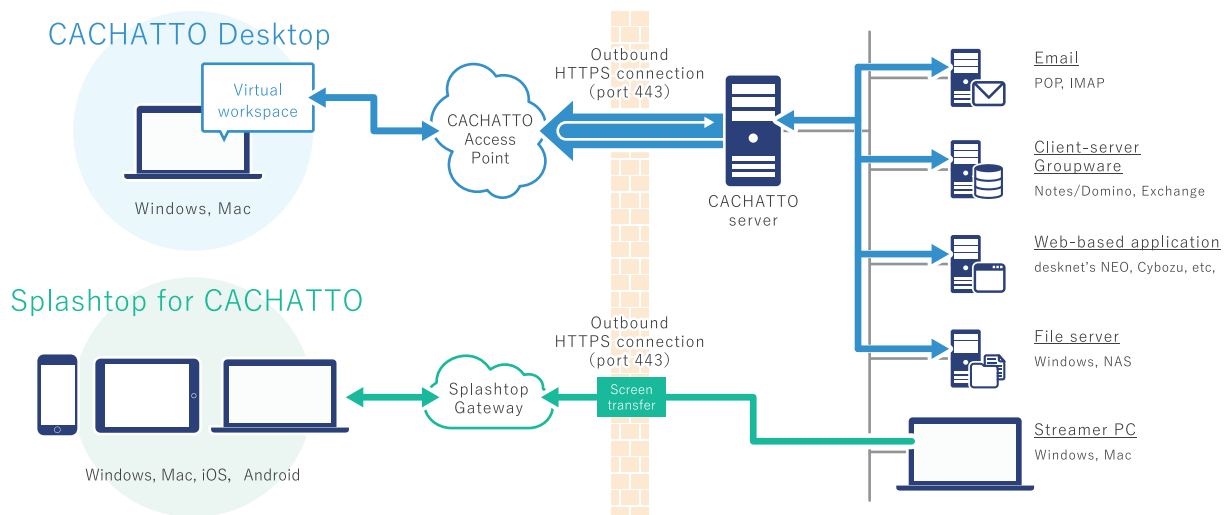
CACHATTO Desktop

Virtual workspace

Windows, Mac

Outbound HTTPS connection (port 443)

CACHATTO Access Point

CACHATTO server

Email
POP, IMAP

Client-server Groupware
Notes/Domino, Exchange

Web-based application
desknet's NEO, Cybozu, etc,

File server
Windows, NAS

Splashtop for CACHATTO

Windows, Mac, iOS, Android

Outbound HTTPS connection (port 443)

Splashtop Gateway

Screen transfer

Streamer PC
Windows, Mac